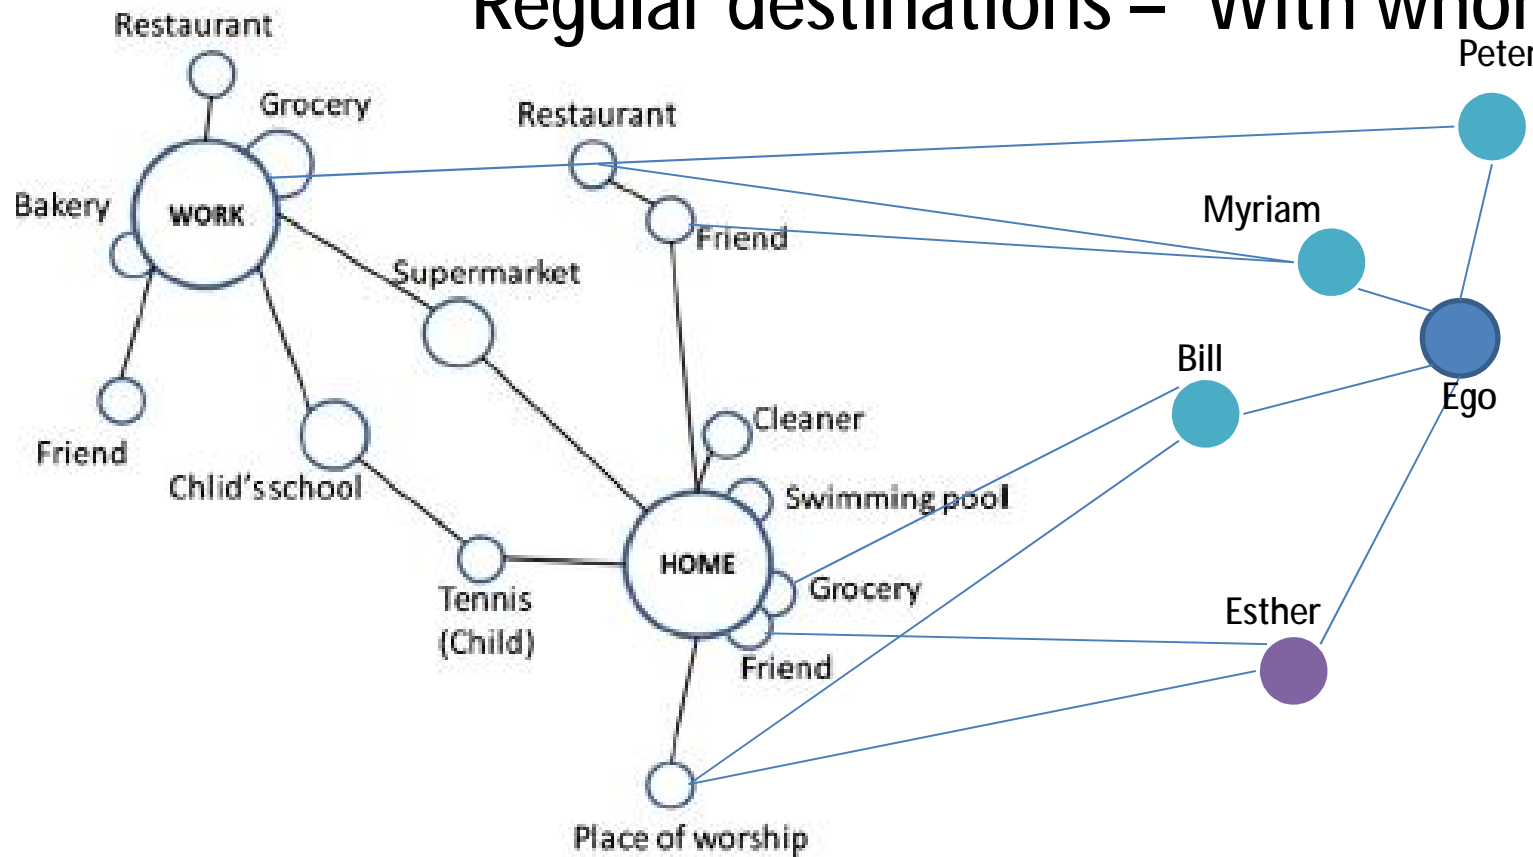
Regular destinations – With whom

Restaurant
Grocery
Bakery
WORK
Friend
Restaurant
Friend
Supermarket
Chlid'sschool
Cleaner
Swimming pool
Tennis (Child)
HOME
Grocery
Friend
Place of worship
Peter
Myriam
Ego
Bill
Esther